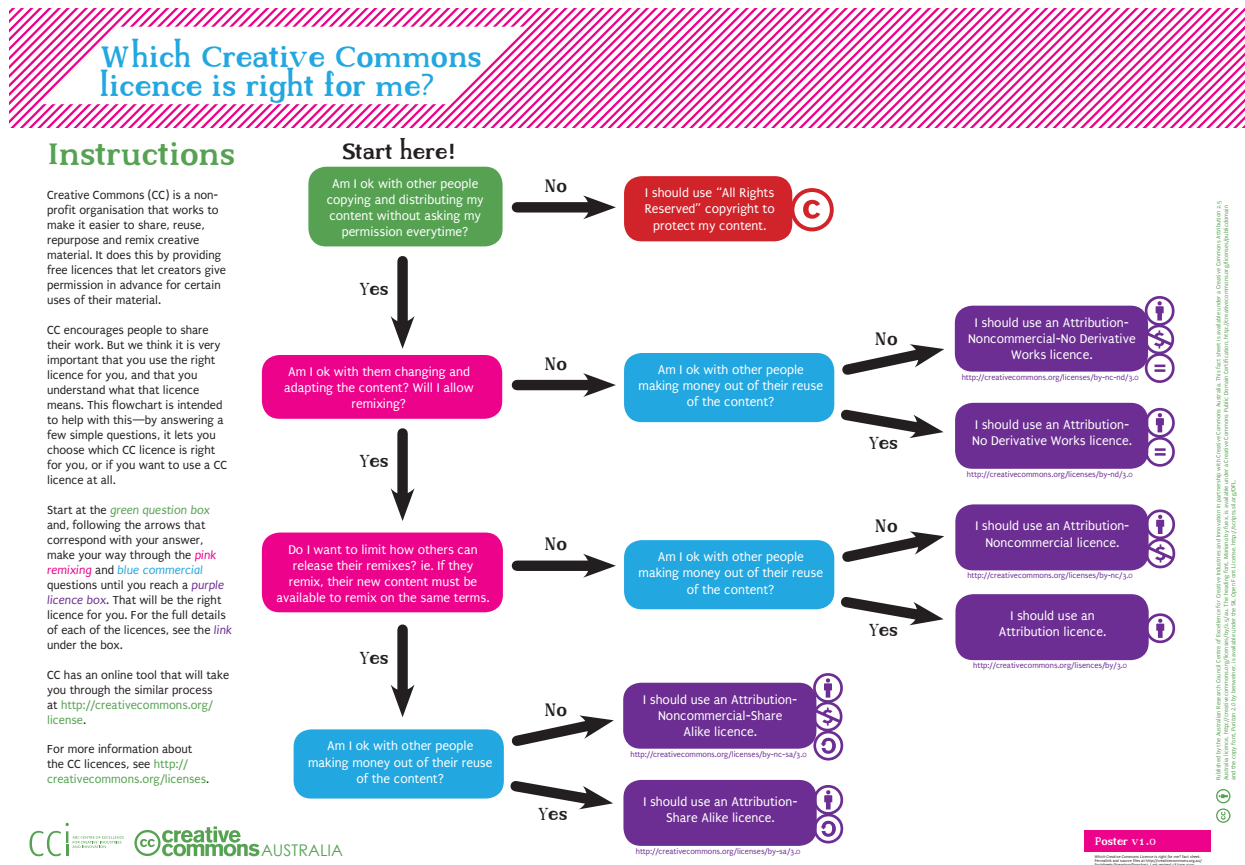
Which Creative Commons licence is right for me?

Instructions

Creative Commons (CC) is a non-profit organisation that works to make it easier to share, reuse, repurpose and remix creative material. It does this by providing free licences that let creators give permission in advance for certain uses of their material.

CC encourages people to share their work. But we think it is very important that you use the right licence for you, and that you understand what that licence means. This flowchart is intended to help with this—by answering a few simple questions, it lets you choose which CC licence is right for you, or if you want to use a CC licence at all.

Start at the green question box and, following the arrows that correspond with your answer, make your way through the pink remixing and blue commercial questions until you reach a purple licence box. That will be the right licence for you. For the full details of each of the licences, see the link under the box.

CC has an online tool that will take you through the similar process at http://creativecommons.org/license.

For more information about the CC licences, see http://creativecommons.org/licenses.

Start here!

Am I ok with other people copying and distributing my content without asking my permission everytime?

No

I should use "All Rights Reserved" copyright to protect my content.

Yes

Am I ok with them changing and adapting the content? Will I allow remixing?

No

Am I ok with other people making money out of their reuse of the content?

No

I should use an Attribution-Noncommercial-No Derivative Works licence.

http://creativecommons.org/licenses/by-nc-nd/3.0

Yes

I should use an Attribution-No Derivative Works licence.

http://creativecommons.org/licenses/by-nd/3.0

Yes

Do I want to limit how others can release their remixes? ie. If they remix, their new content must be available to remix on the same terms.

No

Am I ok with other people making money out of their reuse of the content?

No

I should use an Attribution-Noncommercial licence.

http://creativecommons.org/licenses/by-nc/3.0

Yes

I should use an Attribution licence.

http://creativecommons.org/lisences/by/3.0

Yes

Am I ok with other people making money out of their reuse of the content?

No

I should use an Attribution-Noncommercial-Share Alike licence.

http://creativecommons.org/licenses/by-nc-sa/3.0

Yes

I should use an Attribution-Share Alike licence.

http://creativecommons.org/licenses/by-sa/3.0

CCi ARC CENTRE OF EXCELLENCE FOR CREATIVE INDUSTRIES AND INNOVATION

creative commons AUSTRALIA

Poster v1.0

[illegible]